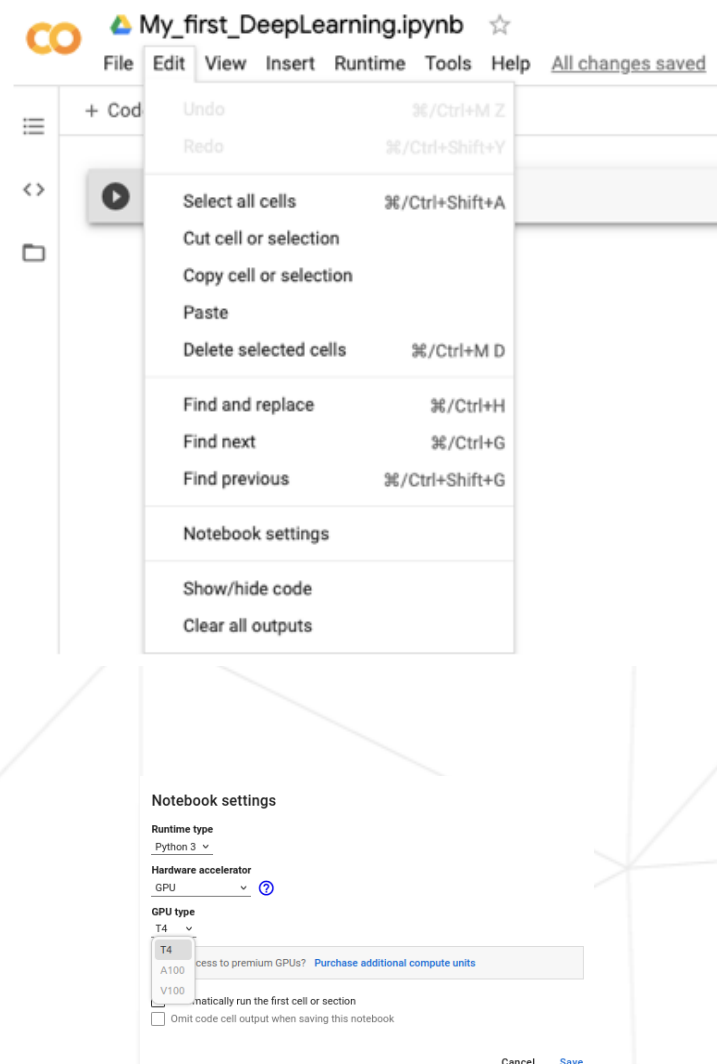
CO My_first_DeepLearning.ipynb ☆
File Edit View Insert Runtime Tools Help All changes saved

+ Cod

Undo ⌘/Ctrl+M Z
Redo ⌘/Ctrl+Shift+Y

Select all cells ⌘/Ctrl+Shift+A
Cut cell or selection
Copy cell or selection
Paste
Delete selected cells ⌘/Ctrl+M D

Find and replace ⌘/Ctrl+H
Find next ⌘/Ctrl+G
Find previous ⌘/Ctrl+Shift+G

Notebook settings

Show/hide code
Clear all outputs

Notebook settings

Runtime type
Python 3

Hardware accelerator
GPU

GPU type
T4

T4
A100
V100

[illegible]cess to premium GPUs? Purchase additional compute units

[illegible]matically run the first cell or section
Omit code cell output when saving this notebook

Cancel Save